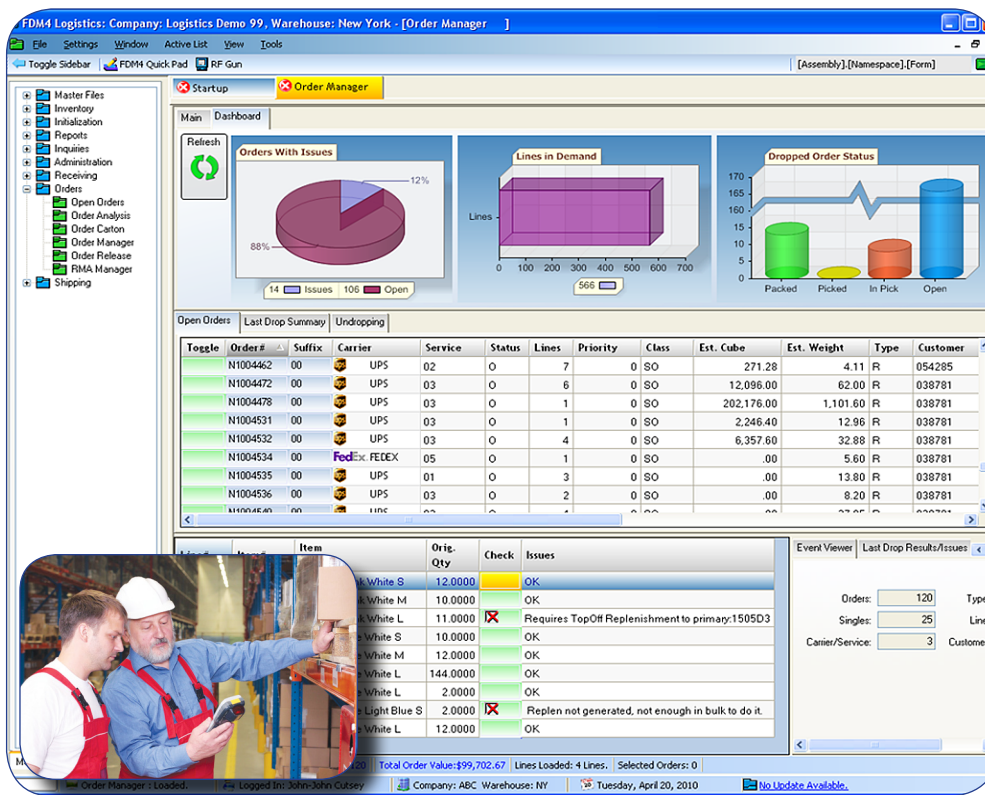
FDM4 Logistics: Company: Logistics Demo 99, Warehouse: New York - [Order Manager ]

File Settings Window Active List View Tools

Toggle Sidebar FDM4 Quick Pad RF Gun [Assembly].[Namespace].[Form]

Master Files
Inventory
Initialization
Reports
Inquiries
Administration
Receiving
Orders
Open Orders
Order Analysis
Order Carton
Order Manager
Order Release
RMA Manager
Shipping

Startup Order Manager

Main Dashboard

Refresh

Orders With Issues
12%
88%
14 Issues 106 Open

Lines in Demand
Lines
0 100 200 300 400 500 600 700
566

Dropped Order Status
170 165 160 15 10 5 0
Packed Picked In Pick Open

Open Orders Last Drop Summary Undropping

| Toggle | Order# | Suffix | Carrier | Service | Status | Lines | Priority | Class | Est. Cube | Est. Weight | Type | Customer |
|---|---|---|---|---|---|---|---|---|---|---|---|---|
| | N1004462 | 00 | UPS | 02 | O | 7 | 0 | SO | 271.28 | 4.11 | R | 054285 |
| | N1004472 | 00 | UPS | 03 | O | 6 | 0 | SO | 12,096.00 | 62.00 | R | 038781 |
| | N1004478 | 00 | UPS | 03 | O | 1 | 0 | SO | 202,176.00 | 1,101.60 | R | 038781 |
| | N1004531 | 00 | UPS | 03 | O | 1 | 0 | SO | 2,246.40 | 12.96 | R | 038781 |
| | N1004532 | 00 | UPS | 03 | O | 4 | 0 | SO | 6,357.60 | 32.88 | R | 038781 |
| | N1004534 | 00 | FedEx FEDEX | 05 | O | 1 | 0 | SO | .00 | 5.60 | R | 038781 |
| | N1004535 | 00 | UPS | 01 | O | 3 | 0 | SO | .00 | 13.80 | R | 038781 |
| | N1004536 | 00 | UPS | 03 | O | 2 | 0 | SO | .00 | 8.20 | R | 038781 |

| Item | Orig. Qty | Check | Issues |
|---|---|---|---|
| White S | 12.0000 | | OK |
| White M | 10.0000 | | OK |
| White L | 11.0000 | | Requires TopOff Replenishment to primary:1505D3 |
| White S | 10.0000 | | OK |
| White M | 12.0000 | | OK |
| White L | 144.0000 | | OK |
| White L | 2.0000 | | OK |
| Light Blue S | 2.0000 | | Replen not generated, not enough in bulk to do it. |
| White L | 12.0000 | | OK |

Event Viewer Last Drop Results/Issues

Orders: 120
Singles: 25
Carrier/Service: 3
Type
Line
Custome

Total Order Value:$99,702.67 Lines Loaded: 4 Lines. Selected Orders: 0

Order Manager : Loaded. Logged In: John-John Cutsey Company: ABC Warehouse: NY Tuesday, April 20, 2010 No Update Available.